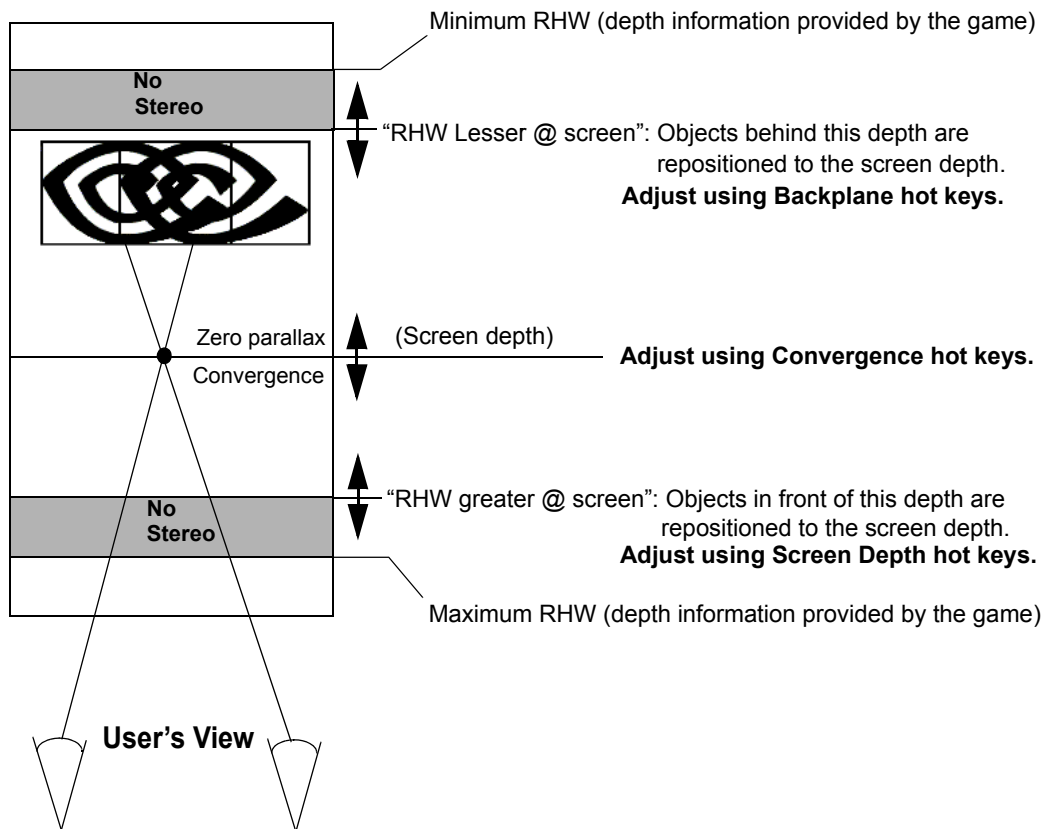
Minimum RHW (depth information provided by the game)

No Stereo

"RHW Lesser @ screen": Objects behind this depth are repositioned to the screen depth.
**Adjust using Backplane hot keys.**

Zero parallax

(Screen depth)

**Adjust using Convergence hot keys.**

Convergence

"RHW greater @ screen": Objects in front of this depth are repositioned to the screen depth.
**Adjust using Screen Depth hot keys.**

No Stereo

Maximum RHW (depth information provided by the game)

**User's View**